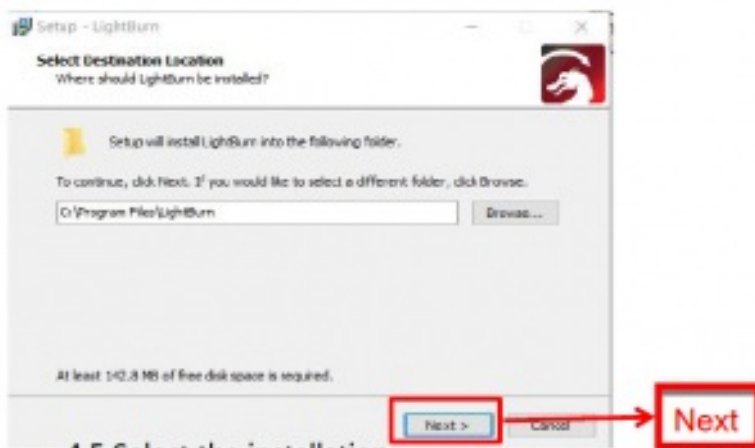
Setup - LightBurn

Select Destination Location
Where should LightBurn be installed?

Setup will install LightBurn into the following folder.

To continue, click Next. If you would like to select a different folder, click Browse.

C:\Program Files\LightBurn

Browse...

At least 142.8 MB of free disk space is required.

Next >

Cancel

Next

4.5 Select the installation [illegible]